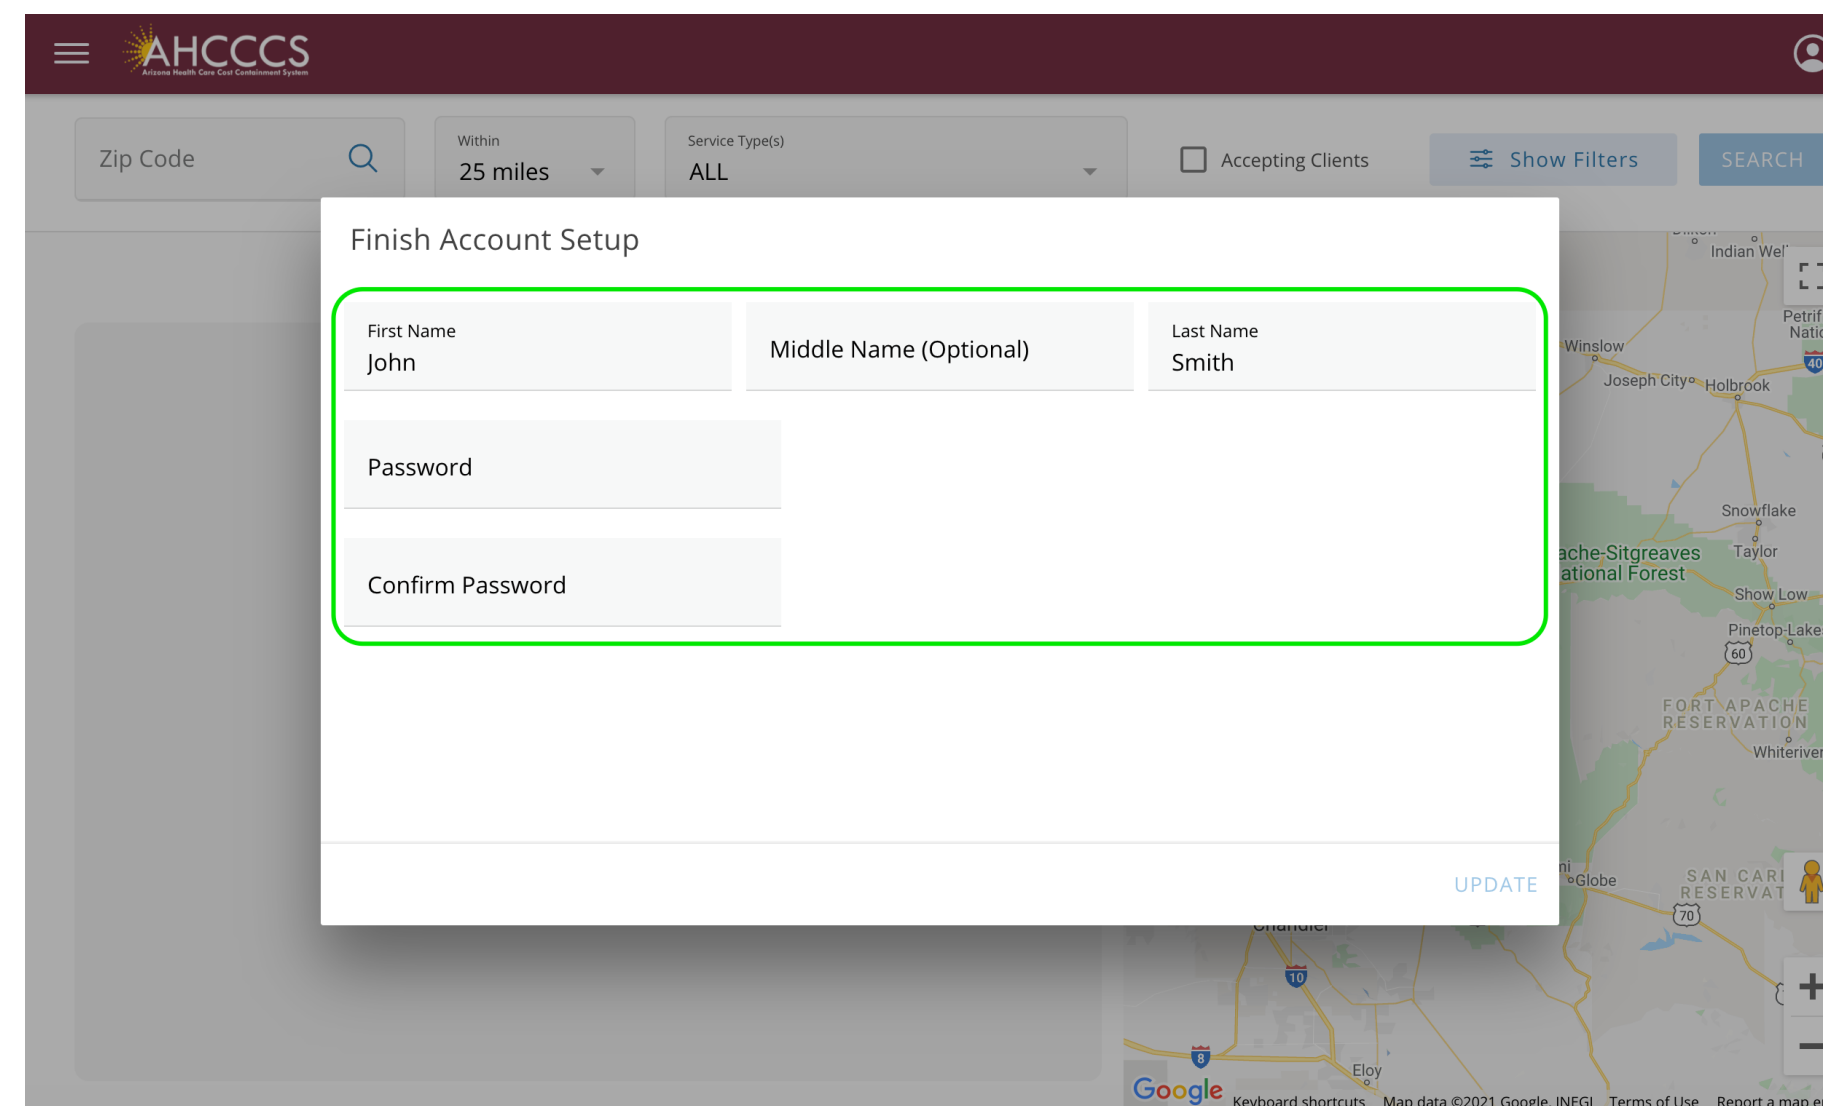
AHCCCS
Arizona Health Care Cost Containment System

Zip Code

Within
25 miles

Service Type(s)
ALL

Accepting Clients

Show Filters

SEARCH

Finish Account Setup

First Name
John

Middle Name (Optional)

Last Name
Smith

Password

Confirm Password

UPDATE

Indian Wel
Petrif
Natio
40
Winslow
Joseph City
Holbrook
Snowflake
Taylor
ache-Sitgreaves
ational Forest
Show Low
Pinetop-Lake
60
FORT APACHE
RESERVATION
Whiteriver
Globe
SAN CARI
RESERVAT
70
Chandler
10
8
Eloy

Google
Keyboard shortcuts
Map data ©2021 Google, INEGI
Terms of Use
Report a map e